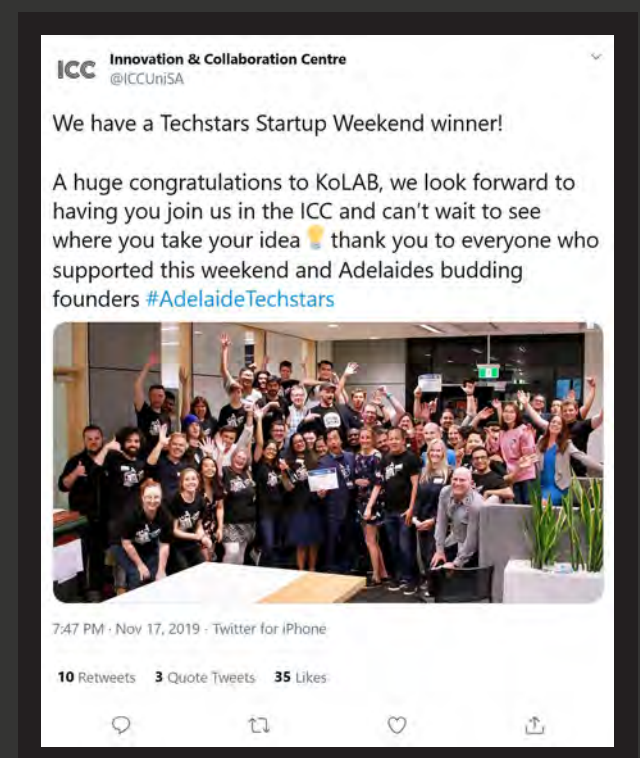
ICC Innovation & Collaboration Centre
@ICCUniSA

We have a Techstars Startup Weekend winner!

A huge congratulations to KoLAB, we look forward to having you join us in the ICC and can't wait to see where you take your idea 💡 thank you to everyone who supported this weekend and Adelaides budding founders #AdelaideTechstars

7:47 PM · Nov 17, 2019 · Twitter for iPhone

10 Retweets 3 Quote Tweets 35 Likes